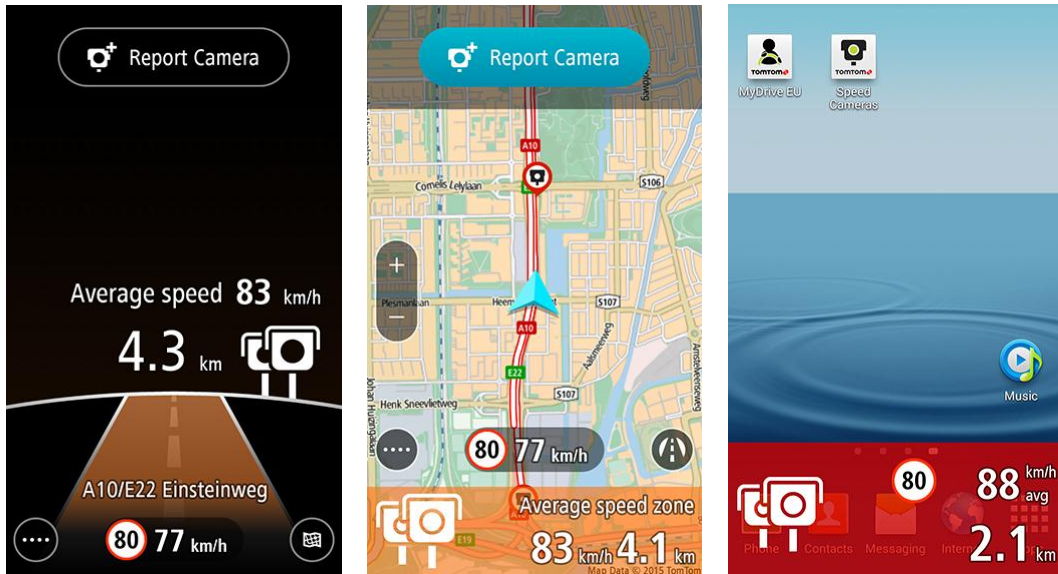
Report Camera

Average speed 83 km/h

4.3 km

A10/E22 Einsteinweg

80 77 km/h

Report Camera

A10

Cornelis Lelylaan

S106

Plesmanlaan

Heem

S107

A10

Aalsmeerweg

Amstelveenseweg

E22

Henk Sneevlietweg

Johan Huizingalaan

S107

80 77 km/h

Average speed zone

E19

83 km/h 4.1 km

Map Data © 2015 TomTom

TOMTOM

MyDrive EU

TOMTOM

Speed Cameras

Music

80

88 km/h avg

2.1 km

Phone

Contacts

Messaging

Intern